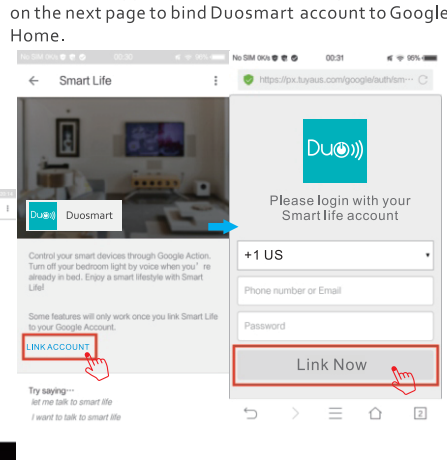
on the next page to bind Duosmart account to Google Home.

No SIM 0K/s 00:30 95%

Smart Life

Duosmart

Control your smart devices through Google Action. Turn off your bedroom light by voice when you' re already in bed. Enjoy a smart lifestyle with Smart Life!

Some features will only work once you link Smart Life to your Google Account.

LINK ACCOUNT

Try saying…

let me talk to smart life

I want to talk to smart life

No SIM 0K/s 00:31 95%

https://px.tuyaus.com/google/auth/sm…

Duo

Please login with your Smart life account

+1 US

Phone number or Email

Password

Link Now

2